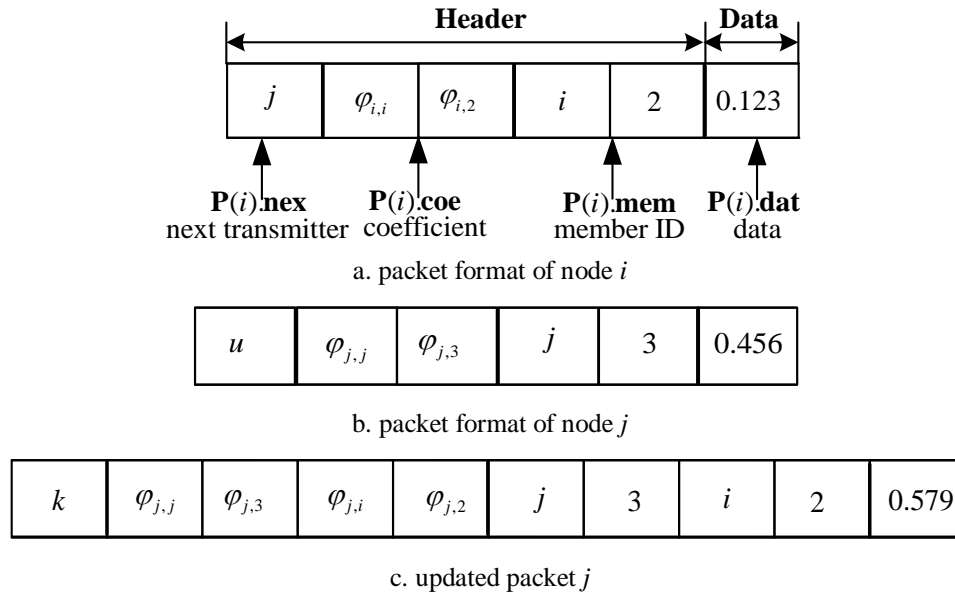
Header | Data

| $j$ | $\varphi_{i,i}$ | $\varphi_{i,2}$ | $i$ | 2 | 0.123 |
|---|---|---|---|---|---|

$\mathbf{P}(i).\mathbf{nex}$ next transmitter
$\mathbf{P}(i).\mathbf{coe}$ coefficient
$\mathbf{P}(i).\mathbf{mem}$ member ID
$\mathbf{P}(i).\mathbf{dat}$ data

a. packet format of node $i$

| $u$ | $\varphi_{j,j}$ | $\varphi_{j,3}$ | $j$ | 3 | 0.456 |
|---|---|---|---|---|---|

b. packet format of node $j$

| $k$ | $\varphi_{j,j}$ | $\varphi_{j,3}$ | $\varphi_{j,i}$ | $\varphi_{j,2}$ | $j$ | 3 | $i$ | 2 | 0.579 |
|---|---|---|---|---|---|---|---|---|---|

c. updated packet $j$